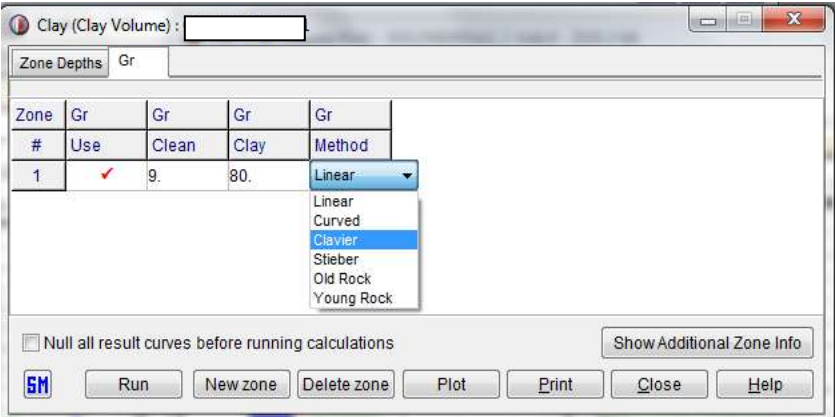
Clay (Clay Volume) :

Zone Depths Gr

| Zone | Gr | Gr | Gr | Gr |
|---|---|---|---|---|
| # | Use | Clean | Clay | Method |
| 1 | ✓ | 9. | 80. | Linear |

Linear
Curved
Clavier
Stieber
Old Rock
Young Rock

Null all result curves before running calculations

Show Additional Zone Info

SM Run New zone Delete zone Plot Print Close Help